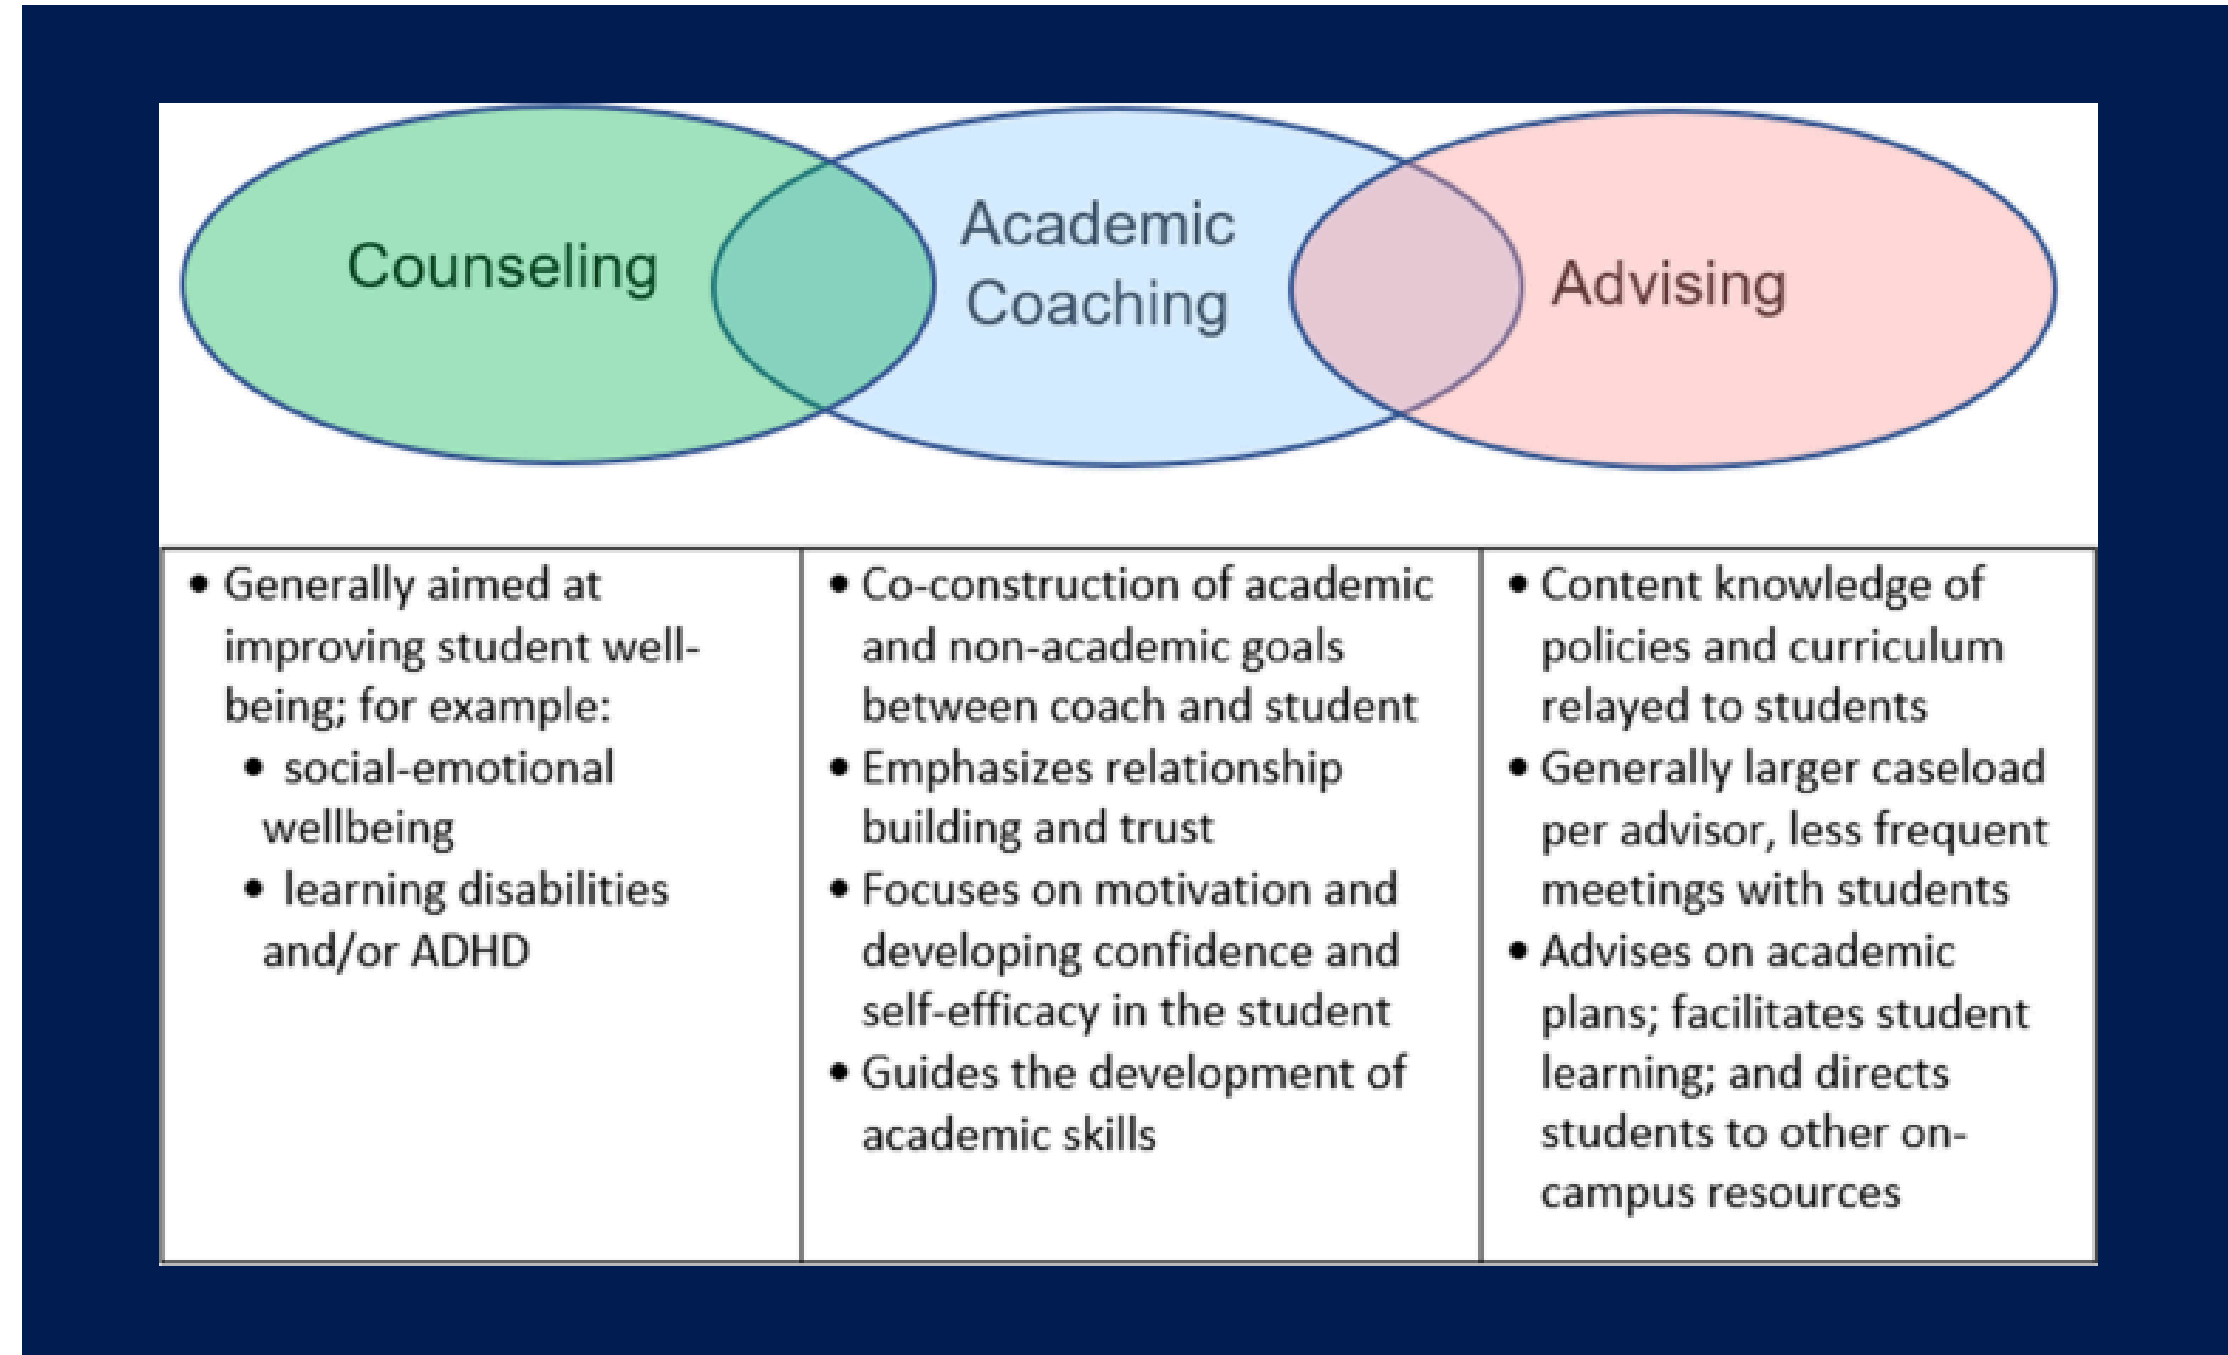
Counseling

Academic Coaching

Advising

| • Generally aimed at improving student well-being; for example: • social-emotional wellbeing • learning disabilities and/or ADHD | • Co-construction of academic and non-academic goals between coach and student • Emphasizes relationship building and trust • Focuses on motivation and developing confidence and self-efficacy in the student • Guides the development of academic skills | • Content knowledge of policies and curriculum relayed to students • Generally larger caseload per advisor, less frequent meetings with students • Advises on academic plans; facilitates student learning; and directs students to other on-campus resources |